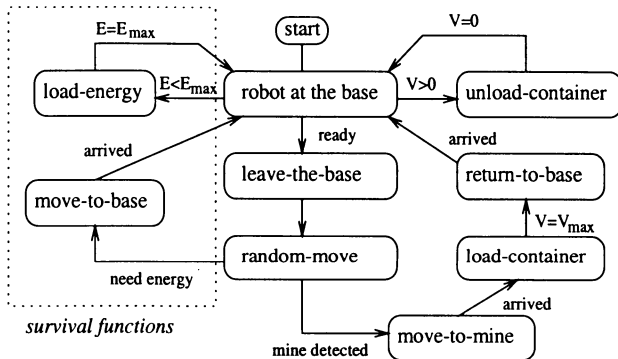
start

$E=E_{max}$

$V=0$

load-energy

$E<E_{max}$

robot at the base

$V>0$

unload-container

ready

arrived

arrived

leave-the-base

return-to-base

move-to-base

$V=V_{max}$

random-move

load-container

need energy

arrived

survival functions

move-to-mine

mine detected